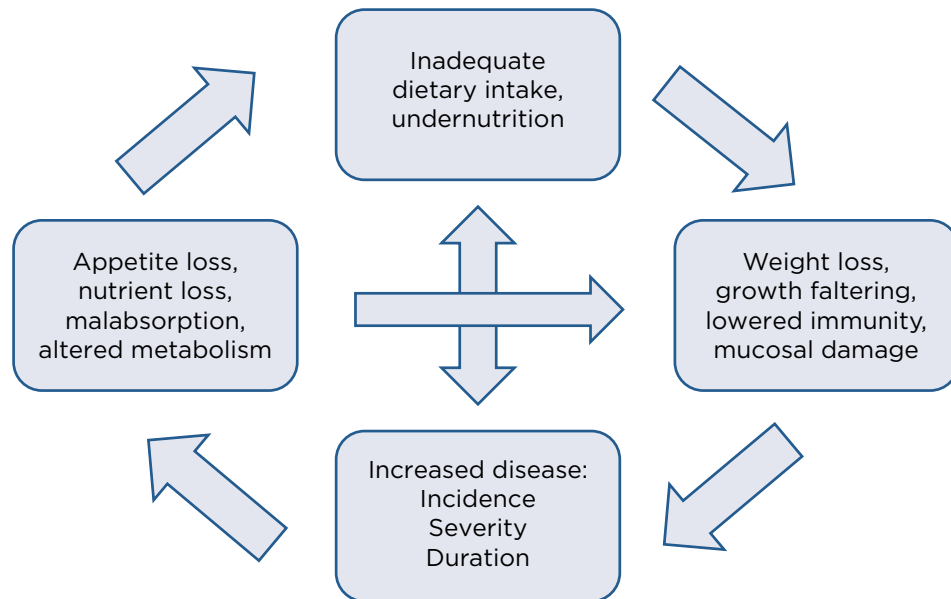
Inadequate dietary intake, undernutrition

Weight loss, growth faltering, lowered immunity, mucosal damage

Increased disease:
Incidence
Severity
Duration

Appetite loss, nutrient loss, malabsorption, altered metabolism